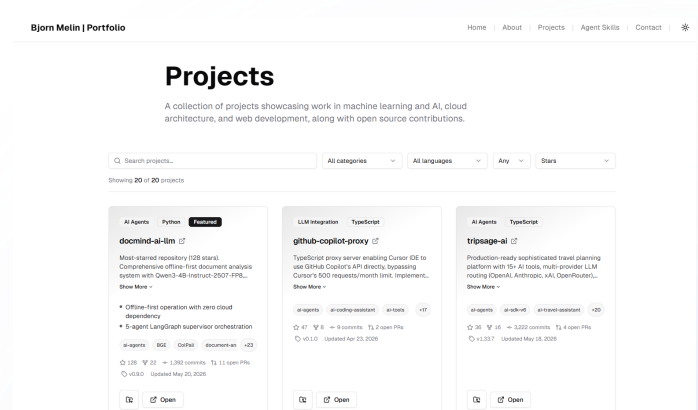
Bjorn Melin | Portfolio

Home | About | Projects | Agent Skills | Contact

# Projects

A collection of projects showcasing work in machine learning and AI, cloud architecture, and web development, along with open source contributions.

Search projects...

All categories

All languages

Any

Stars

Showing 20 of 20 projects

AI Agents Python Featured

docmind-ai-llm

Most-starred repository (128 stars). Comprehensive offline-first document analysis system with Qwen3-4B-Instruct-2507-FP8...

Show More

- Offline-first operation with zero cloud dependency
- 5-agent LangGraph supervisor orchestration

ai-agents BGE ColPali document-an +23

128 22 1,392 commits 11 open PRs

v0.9.0 Updated May 20, 2026

Open

LLM Integration TypeScript

github-copilot-proxy

TypeScript proxy server enabling Cursor IDE to use GitHub Copilot's API directly, bypassing Cursor's 500 requests/month limit. Implement...

Show More

ai-agents ai-coding-assistant ai-tools +17

47 8 9 commits 2 open PRs

v0.1.0 Updated Apr 23, 2026

Open

AI Agents TypeScript

tripsage-ai

Production-ready sophisticated travel planning platform with 15+ AI tools, multi-provider LLM routing (OpenAI, Anthropic, xAI, OpenRouter)...

Show More

ai-agents ai-sdk-v6 ai-travel-assistant +20

36 16 3,222 commits 4 open PRs

v1.33.7 Updated May 18, 2026

Open